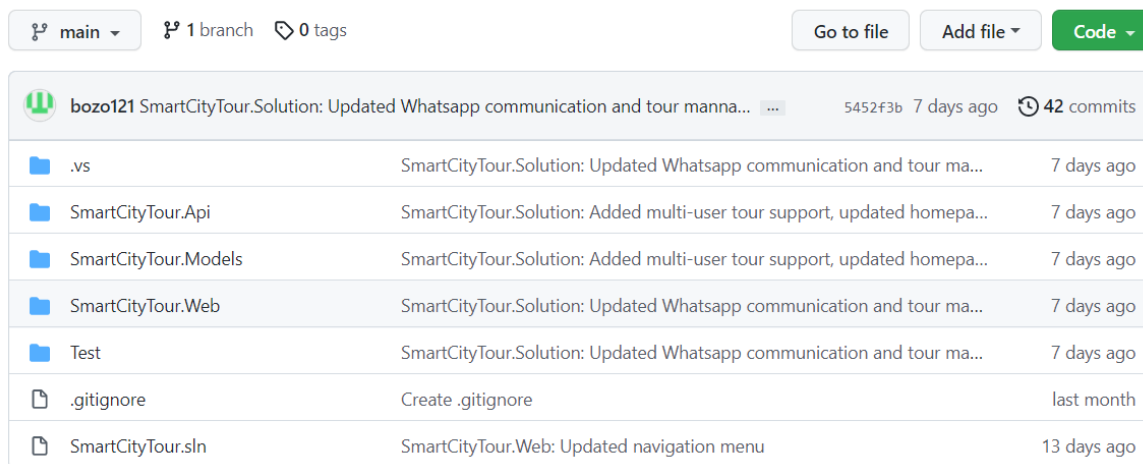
main 1 branch 0 tags Go to file Add file Code

bozo121 SmartCityTour.Solution: Updated Whatsapp communication and tour manna... ... 5452f3b 7 days ago 42 commits

| | | |
|---|---|---|
| .vs | SmartCityTour.Solution: Updated Whatsapp communication and tour ma... | 7 days ago |
| SmartCityTour.Api | SmartCityTour.Solution: Added multi-user tour support, updated homepa... | 7 days ago |
| SmartCityTour.Models | SmartCityTour.Solution: Added multi-user tour support, updated homepa... | 7 days ago |
| SmartCityTour.Web | SmartCityTour.Solution: Updated Whatsapp communication and tour ma... | 7 days ago |
| Test | SmartCityTour.Solution: Updated Whatsapp communication and tour ma... | 7 days ago |
| .gitignore | Create .gitignore | last month |
| SmartCityTour.sln | SmartCityTour.Web: Updated navigation menu | 13 days ago |